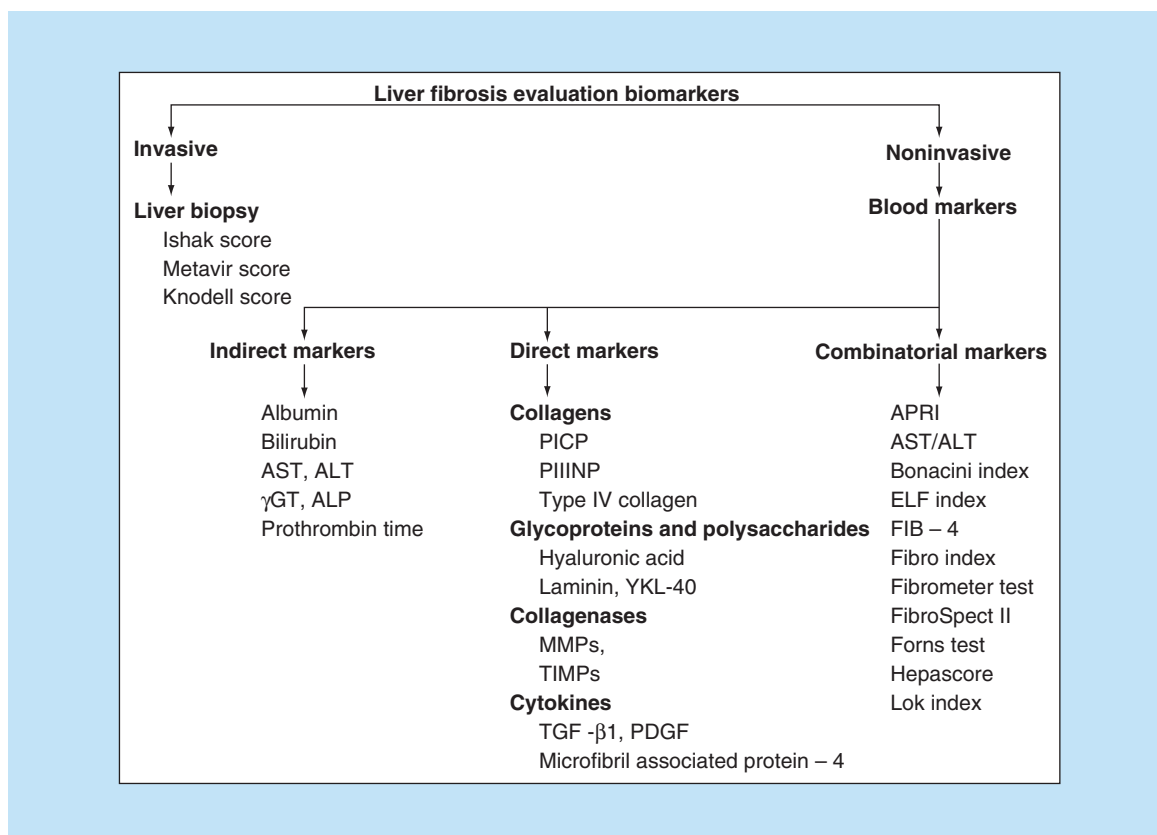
Liver fibrosis evaluation biomarkers

Invasive

Liver biopsy
Ishak score
Metavir score
Knodell score

Noninvasive

Blood markers

Indirect markers
Albumin
Bilirubin
AST, ALT
$\gamma$GT, ALP
Prothrombin time

Direct markers
Collagens
PICP
PIIINP
Type IV collagen
Glycoproteins and polysaccharides
Hyaluronic acid
Laminin, YKL-40
Collagenases
MMPs,
TIMPs
Cytokines
TGF -$\beta$1, PDGF
Microfibril associated protein – 4

Combinatorial markers
APRI
AST/ALT
Bonacini index
ELF index
FIB – 4
Fibro index
Fibrometer test
FibroSpect II
Forns test
Hepascore
Lok index